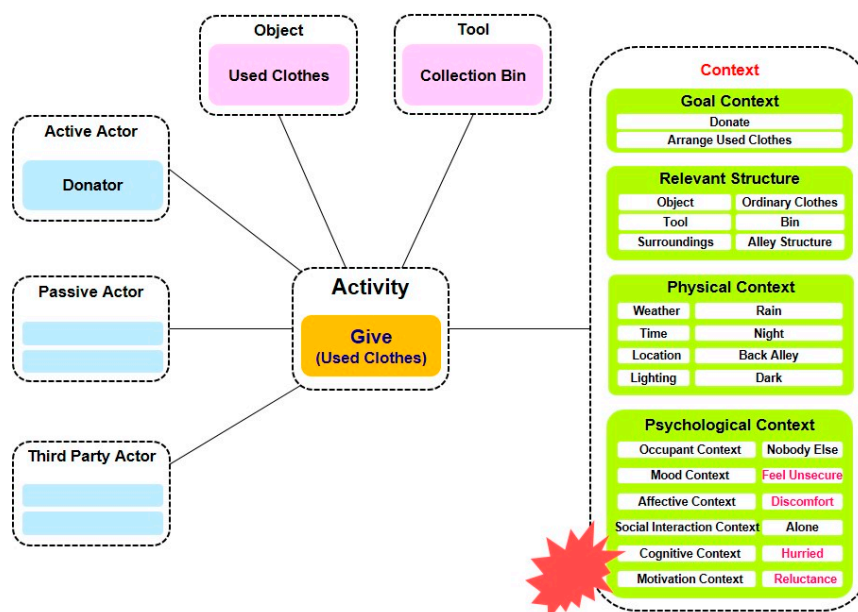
Object

Used Clothes

Tool

Collection Bin

Active Actor

Donator

Passive Actor

Third Party Actor

Activity

Give
(Used Clothes)

Context

Goal Context

Donate

Arrange Used Clothes

Relevant Structure

| Object | Ordinary Clothes |
|---|---|
| Tool | Bin |
| Surroundings | Alley Structure |

Physical Context

| Weather | Rain |
|---|---|
| Time | Night |
| Location | Back Alley |
| Lighting | Dark |

Psychological Context

| Occupant Context | Nobody Else |
|---|---|
| Mood Context | Feel Unsecure |
| Affective Context | Discomfort |
| Social Interaction Context | Alone |
| Cognitive Context | Hurried |
| Motivation Context | Reluctance |